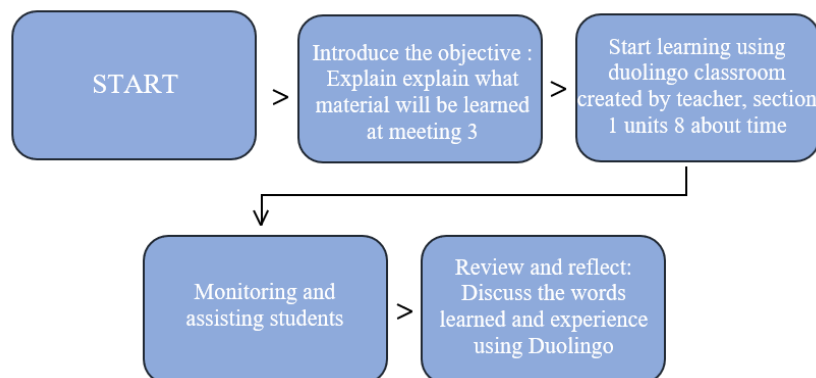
START

>

Introduce the objective : Explain explain what material will be learned at meeting 3

>

Start learning using duolingo classroom created by teacher, section 1 units 8 about time

Monitoring and assisting students

>

Review and reflect: Discuss the words learned and experience using Duolingo